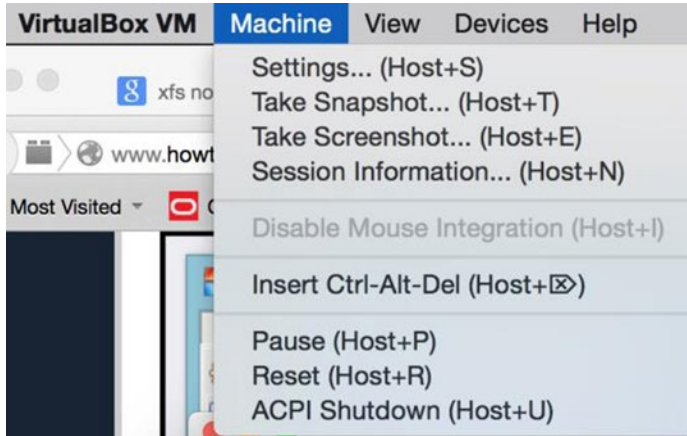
VirtualBox VM Machine View Devices Help

xfs no

www.howt

Most Visited

Settings... (Host+S)
Take Snapshot... (Host+T)
Take Screenshot... (Host+E)
Session Information... (Host+N)

Disable Mouse Integration (Host+I)

Insert Ctrl-Alt-Del (Host+⌦)

Pause (Host+P)
Reset (Host+R)
ACPI Shutdown (Host+U)